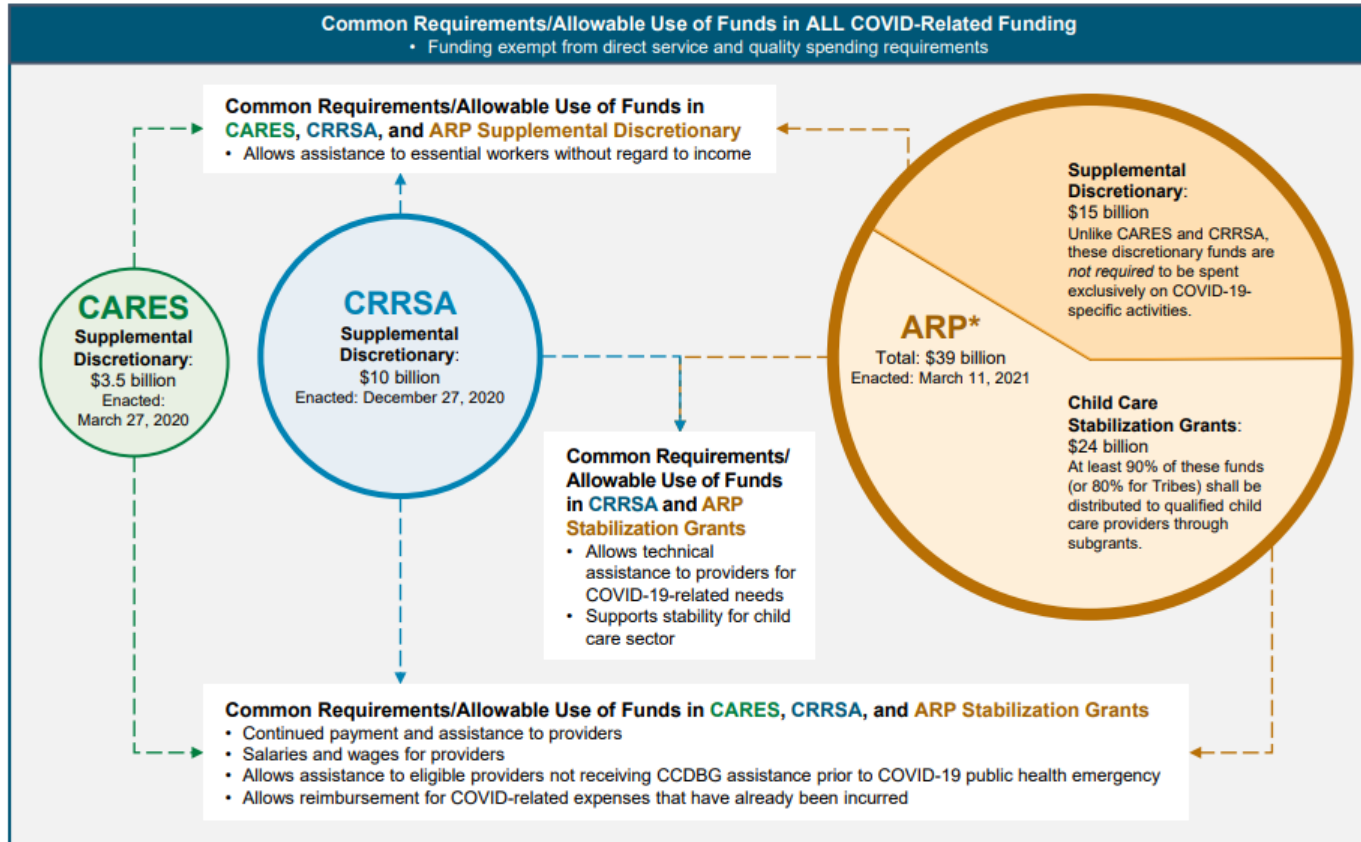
Common Requirements/Allowable Use of Funds in ALL COVID-Related Funding
• Funding exempt from direct service and quality spending requirements

Common Requirements/Allowable Use of Funds in CARES, CRRSA, and ARP Supplemental Discretionary
• Allows assistance to essential workers without regard to income

CARES
Supplemental Discretionary:
$3.5 billion
Enacted:
March 27, 2020

CRRSA
Supplemental Discretionary:
$10 billion
Enacted: December 27, 2020

ARP*
Total: $39 billion
Enacted: March 11, 2021

Supplemental Discretionary:
$15 billion
Unlike CARES and CRRSA, these discretionary funds are *not required* to be spent exclusively on COVID-19-specific activities.

Child Care Stabilization Grants:
$24 billion
At least 90% of these funds (or 80% for Tribes) shall be distributed to qualified child care providers through subgrants.

Common Requirements/ Allowable Use of Funds in CRRSA and ARP Stabilization Grants
• Allows technical assistance to providers for COVID-19-related needs
• Supports stability for child care sector

Common Requirements/Allowable Use of Funds in CARES, CRRSA, and ARP Stabilization Grants
• Continued payment and assistance to providers
• Salaries and wages for providers
• Allows assistance to eligible providers not receiving CCDBG assistance prior to COVID-19 public health emergency
• Allows reimbursement for COVID-related expenses that have already been incurred